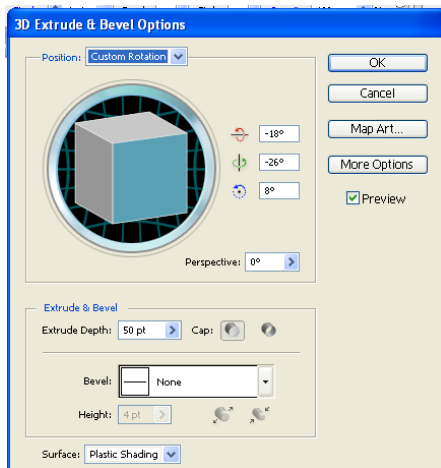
3D Extrude & Bevel Options

Position: Custom Rotation

-18°

-26°

8°

Perspective: 0°

OK

Cancel

Map Art...

More Options

Preview

Extrude & Bevel

Extrude Depth: 50 pt

Cap:

Bevel: None

Height: 4 pt

Surface: Plastic Shading